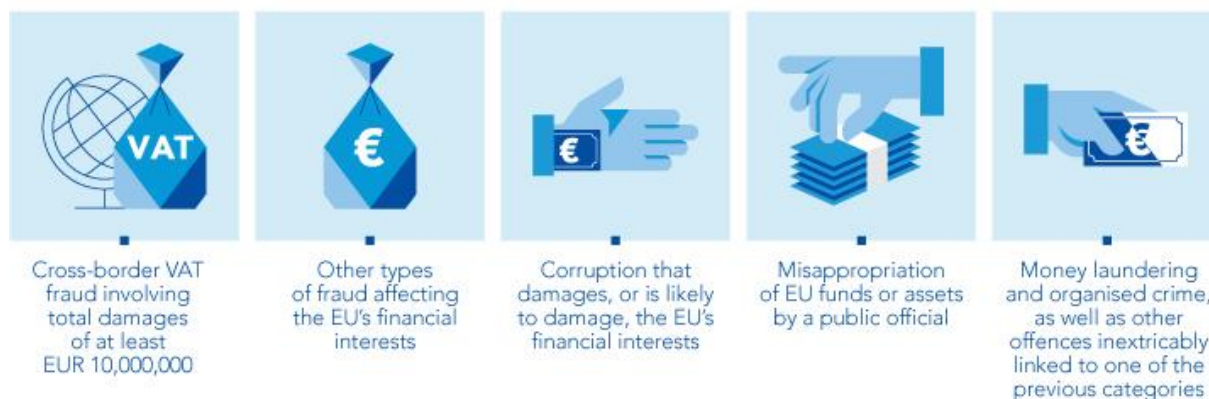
VAT

€

€

€

Cross-border VAT fraud involving total damages of at least EUR 10,000,000

Other types of fraud affecting the EU's financial interests

Corruption that damages, or is likely to damage, the EU's financial interests

Misappropriation of EU funds or assets by a public official

Money laundering and organised crime, as well as other offences inextricably linked to one of the previous categories